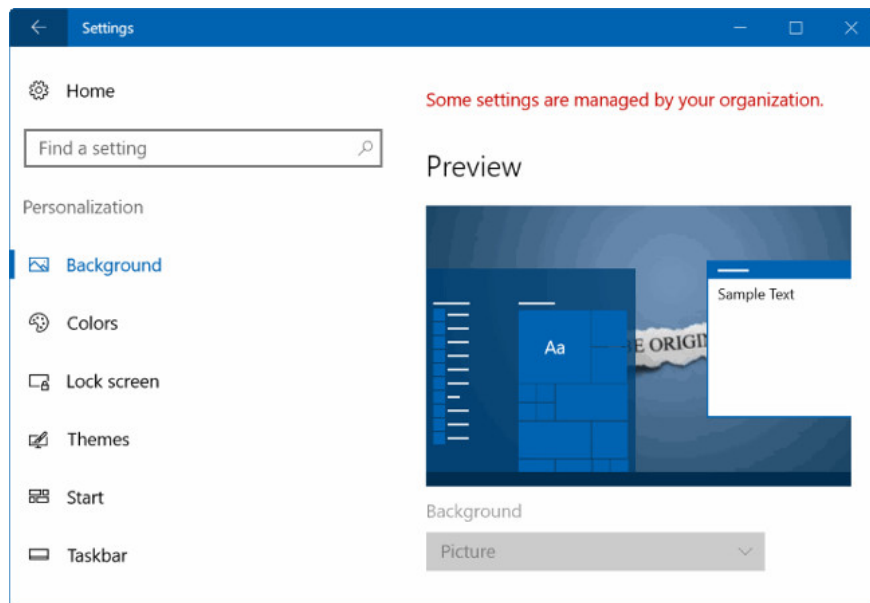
Settings

Home

Find a setting

Personalization

Background

Colors

Lock screen

Themes

Start

Taskbar

Some settings are managed by your organization.

Preview

Aa

E ORIGI

Sample Text

Background

Picture